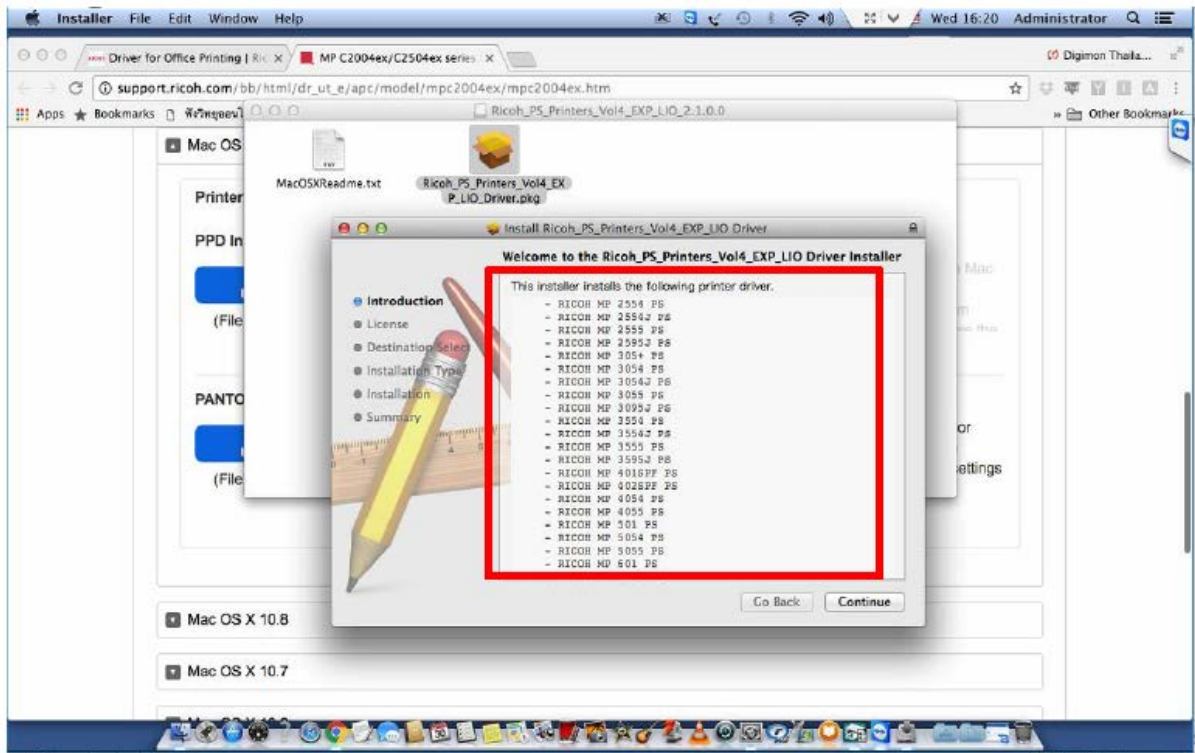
Installer File Edit Window Help

Wed 16:20 Administrator

Driver for Office Printing | Ric ×

MP C2004ex/C2504ex series ×

Digimon Thaila...

support.ricoh.com/bb/html/dr_ut_e/apc/model/mpc2004ex/mpc2004ex.htm

Apps Bookmarks ฟังวิทยุออนไ

Other Bookmarks

Ricoh_PS_Printers_Vol4_EXP_LIO_2.1.0.0

Mac OS

MacOSXReadme.txt

Ricoh_PS_Printers_Vol4_EXP_LIO_Driver.pkg

Printer

PPD In

(File

PANTO

(File

Install Ricoh_PS_Printers_Vol4_EXP_LIO Driver

Welcome to the Ricoh_PS_Printers_Vol4_EXP_LIO Driver Installer

Introduction

License

Destination Select

Installation Type

Installation

Summary

This installer installs the following printer driver.

- RICOH MP 2554 PS
- RICOH MP 2554J PS
- RICOH MP 2555 PS
- RICOH MP 2595J PS
- RICOH MP 305+ PS
- RICOH MP 3054 PS
- RICOH MP 3054J PS
- RICOH MP 3055 PS
- RICOH MP 3095J PS
- RICOH MP 3554 PS
- RICOH MP 3554J PS
- RICOH MP 3555 PS
- RICOH MP 3595J PS
- RICOH MP 4016PF PS
- RICOH MP 4026PF PS
- RICOH MP 4054 PS
- RICOH MP 4055 PS
- RICOH MP 501 PS
- RICOH MP 5054 PS
- RICOH MP 5055 PS
- RICOH MP 601 PS

Mac

or

ettings

Go Back

Continue

Mac OS X 10.8

Mac OS X 10.7